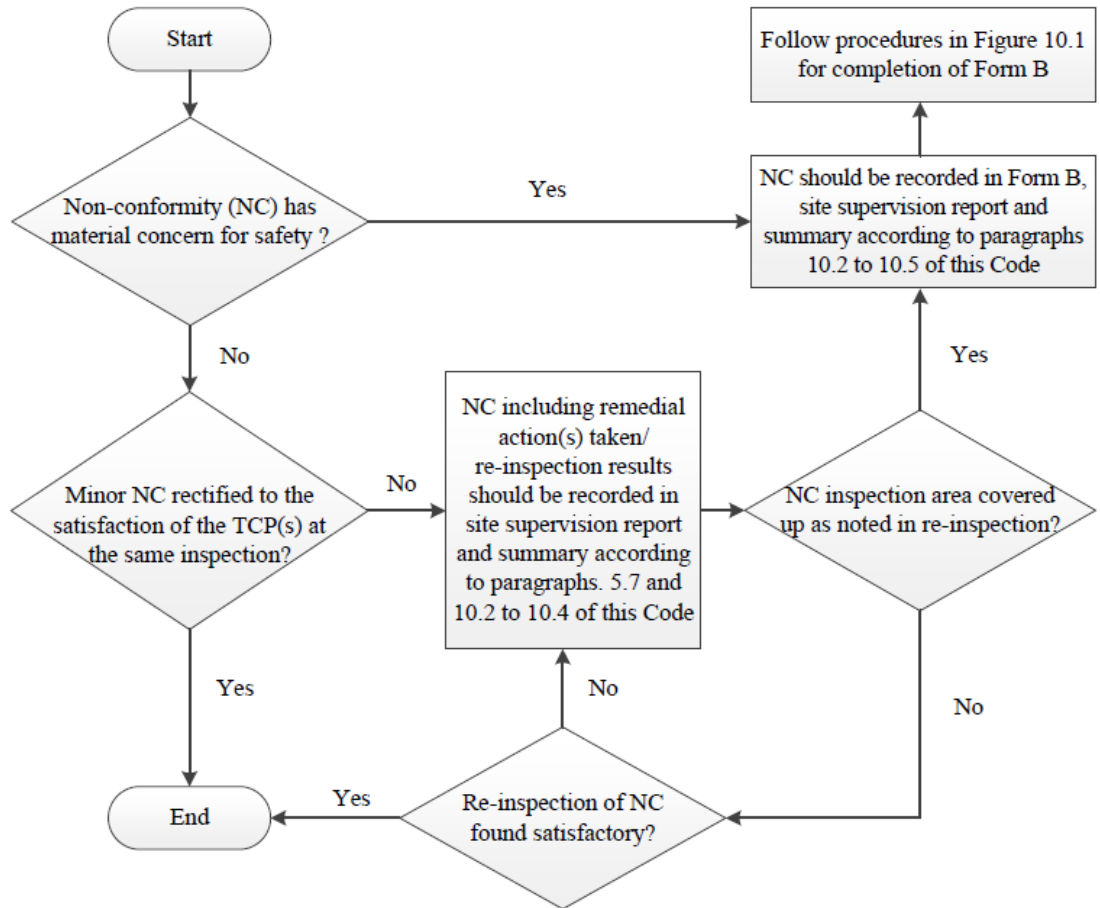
Start

Non-conformity (NC) has material concern for safety ?

Yes

Follow procedures in Figure 10.1 for completion of Form B

NC should be recorded in Form B, site supervision report and summary according to paragraphs 10.2 to 10.5 of this Code

No

Yes

Minor NC rectified to the satisfaction of the TCP(s) at the same inspection?

No

NC including remedial action(s) taken/ re-inspection results should be recorded in site supervision report and summary according to paragraphs. 5.7 and 10.2 to 10.4 of this Code

NC inspection area covered up as noted in re-inspection?

Yes

No

No

End

Yes

Re-inspection of NC found satisfactory?